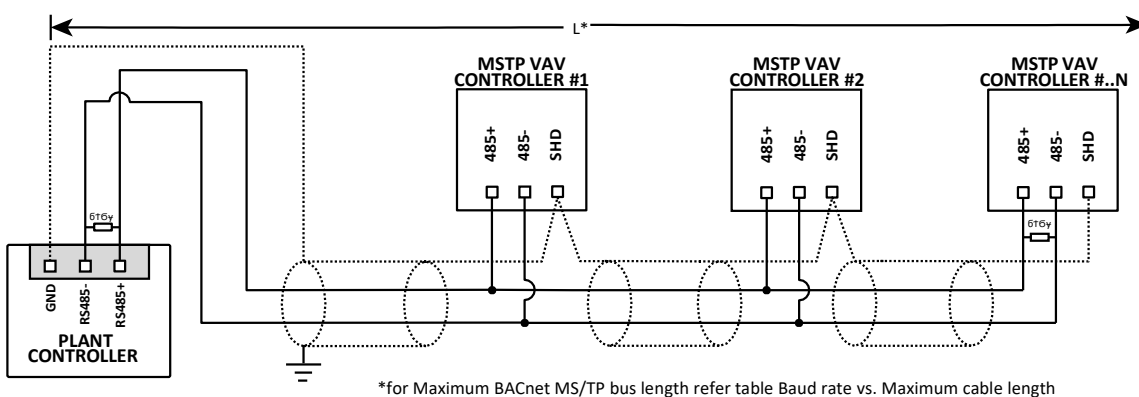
L*

MSTP VAV CONTROLLER #1

485+
485-
SHD

MSTP VAV CONTROLLER #2

485+
485-
SHD

MSTP VAV CONTROLLER #..N

485+
485-
SHD

$619\Omega$

$619\Omega$

GND
RS485-
RS485+

PLANT CONTROLLER

*for Maximum BACnet MS/TP bus length refer table Baud rate vs. Maximum cable length